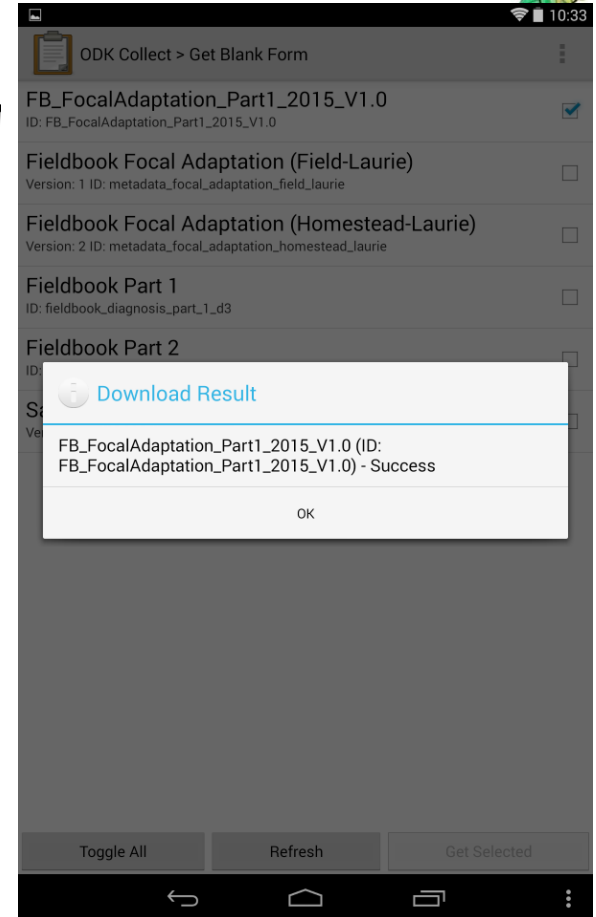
10:33

ODK Collect > Get Blank Form

FB_FocalAdaptation_Part1_2015_V1.0
ID: FB_FocalAdaptation_Part1_2015_V1.0

Fieldbook Focal Adaptation (Field-Laurie)
Version: 1 ID: metadata_focal_adaptation_field_laurie

Fieldbook Focal Adaptation (Homestead-Laurie)
Version: 2 ID: metadata_focal_adaptation_homestead_laurie

Fieldbook Part 1
ID: fieldbook_diagnosis_part_1_d3

Fieldbook Part 2
ID: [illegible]

Sa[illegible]
Ve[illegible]

Download Result

FB_FocalAdaptation_Part1_2015_V1.0 (ID: FB_FocalAdaptation_Part1_2015_V1.0) - Success

OK

Toggle All

Refresh

Get Selected